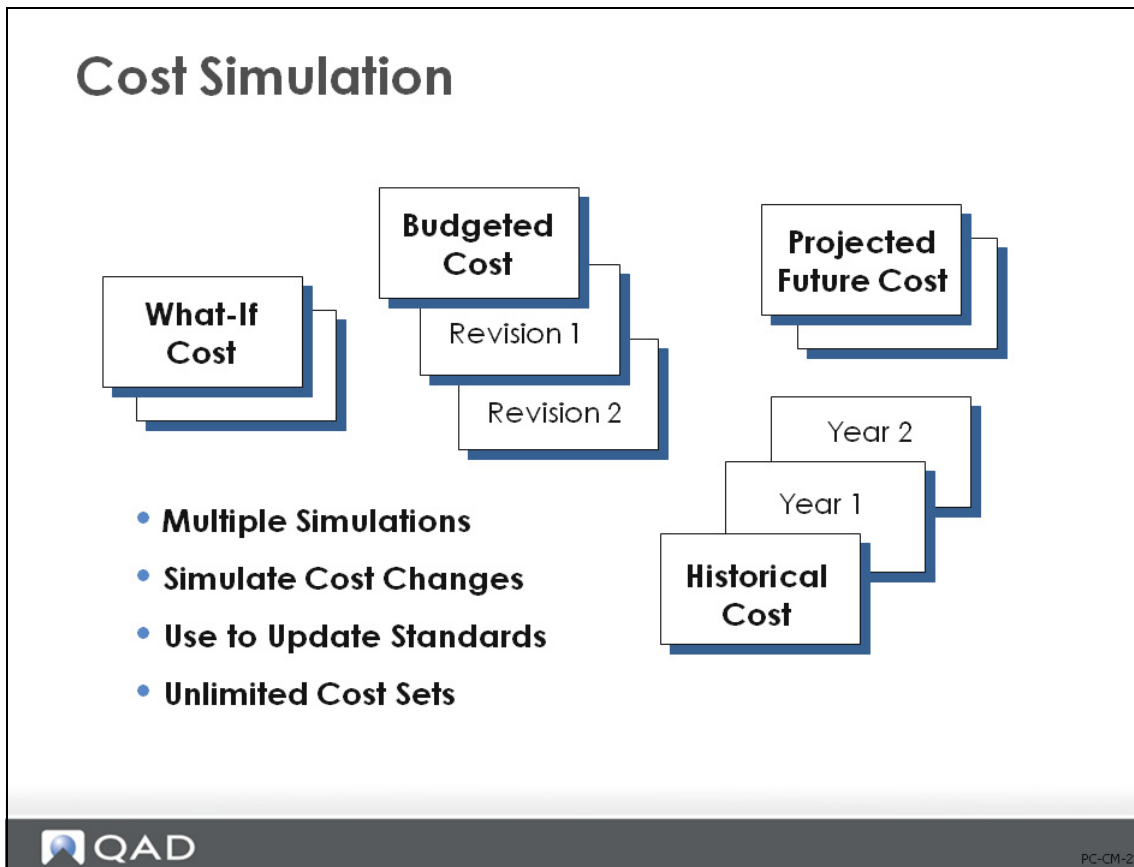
Cost Simulation

What-If Cost

Budgeted Cost

Revision 1

Revision 2

Projected Future Cost

Year 2

Year 1

Historical Cost

- Multiple Simulations
- Simulate Cost Changes
- Use to Update Standards
- Unlimited Cost Sets

QAD

PC-CM-2